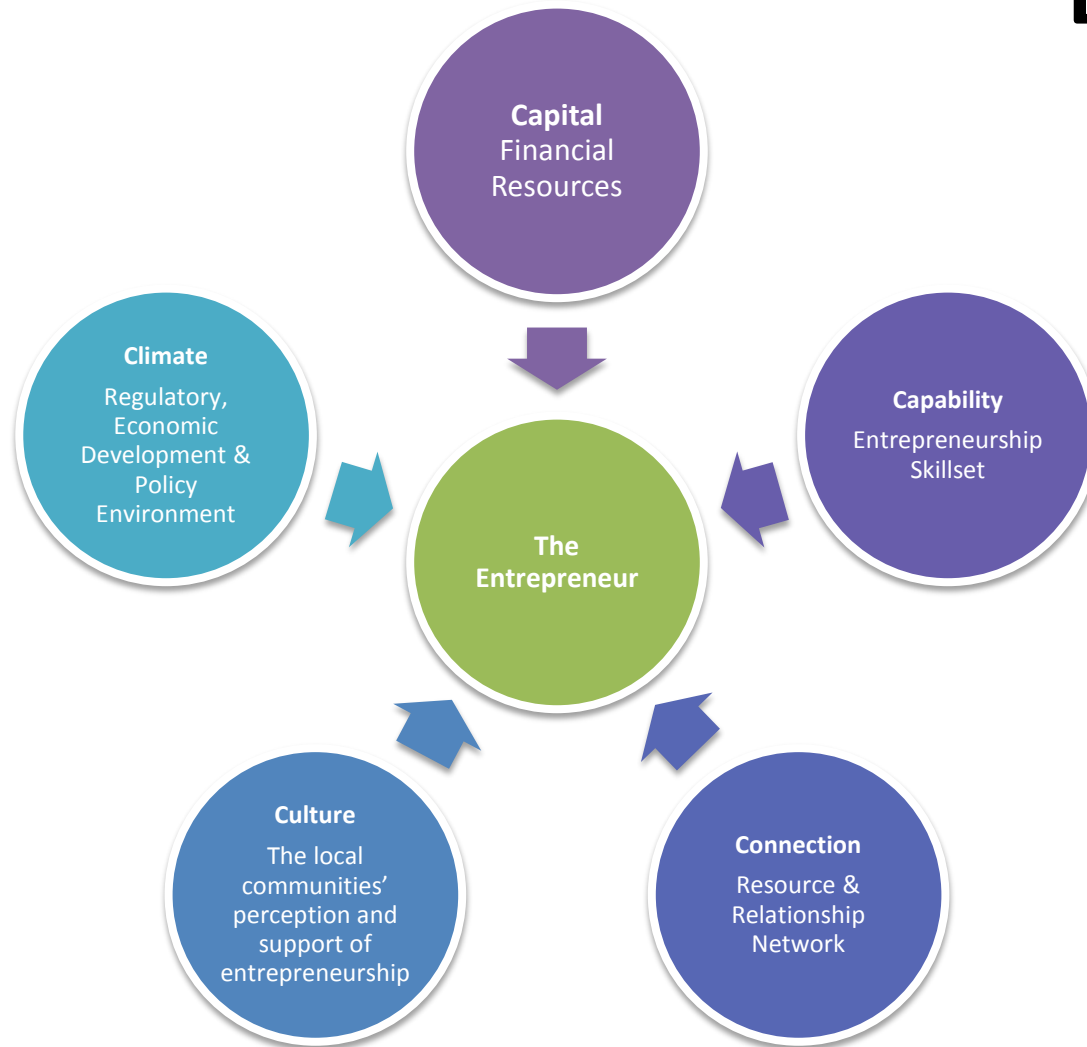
Capital
Financial Resources

Climate
Regulatory, Economic Development & Policy Environment

Capability
Entrepreneurship Skillset

The Entrepreneur

Culture
The local communities' perception and support of entrepreneurship

Connection
Resource & Relationship Network